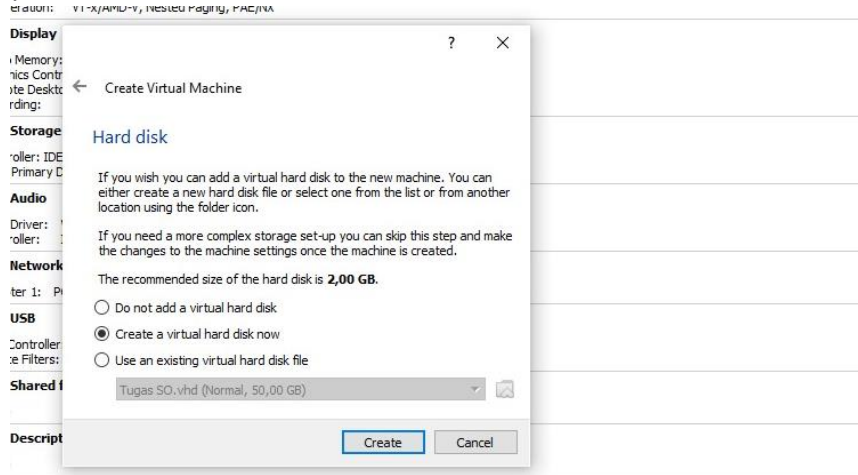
eration: VT-x/AMD-V, Nested Paging, PAE/NX

Display

Memory:
hics Contr
ote Deskto
rding:

Storage

roller: IDE
Primary D

Audio

Driver:
roller:

Network

ter 1: P

USB

Controller
e Filters:

Shared f

Descript

? ×

← Create Virtual Machine

Hard disk

If you wish you can add a virtual hard disk to the new machine. You can either create a new hard disk file or select one from the list or from another location using the folder icon.

If you need a more complex storage set-up you can skip this step and make the changes to the machine settings once the machine is created.

The recommended size of the hard disk is **2,00 GB**.

Do not add a virtual hard disk

Create a virtual hard disk now

Use an existing virtual hard disk file

Tugas SO.vhd (Normal, 50,00 GB)

Create Cancel